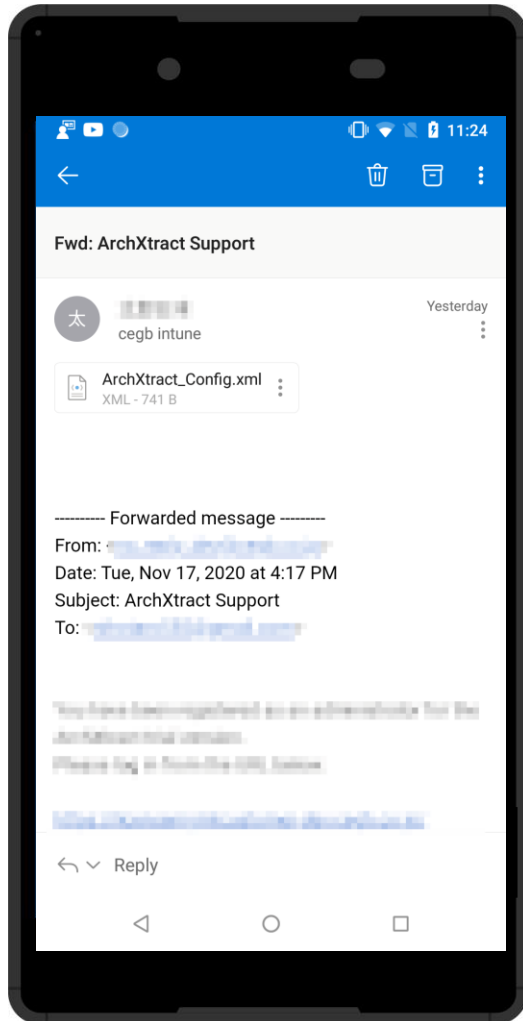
11:24

Fwd: ArchXtract Support

太
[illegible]
cegb intune
Yesterday

ArchXtract_Config.xml
XML - 741 B

---------- Forwarded message ---------
From: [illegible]
Date: Tue, Nov 17, 2020 at 4:17 PM
Subject: ArchXtract Support
To: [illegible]

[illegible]

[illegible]

Reply